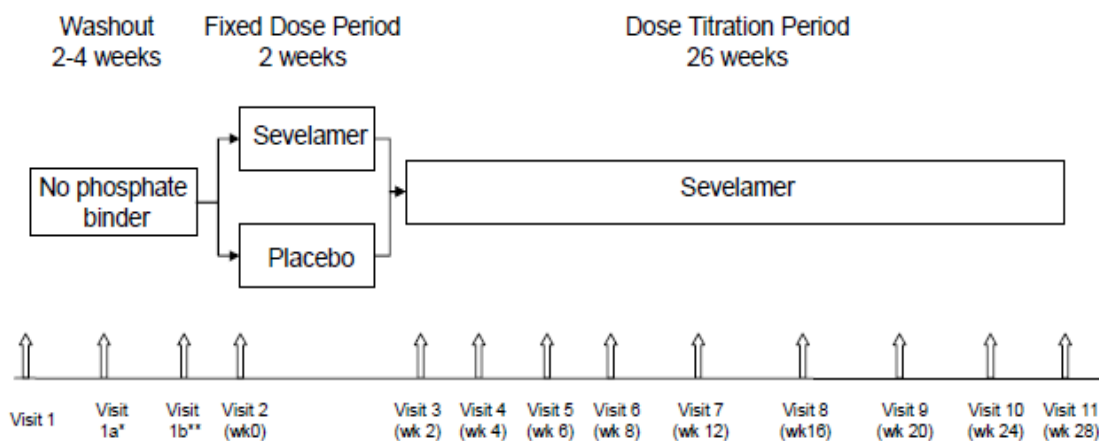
Washout
2-4 weeks

Fixed Dose Period
2 weeks

Dose Titration Period
26 weeks

No phosphate binder

Sevelamer

Placebo

Sevelamer

Visit 1

Visit 1a*

Visit 1b**

Visit 2 (wk0)

Visit 3 (wk 2)

Visit 4 (wk 4)

Visit 5 (wk 6)

Visit 6 (wk 8)

Visit 7 (wk 12)

Visit 8 (wk16)

Visit 9 (wk 20)

Visit 10 (wk 24)

Visit 11 (wk 28)